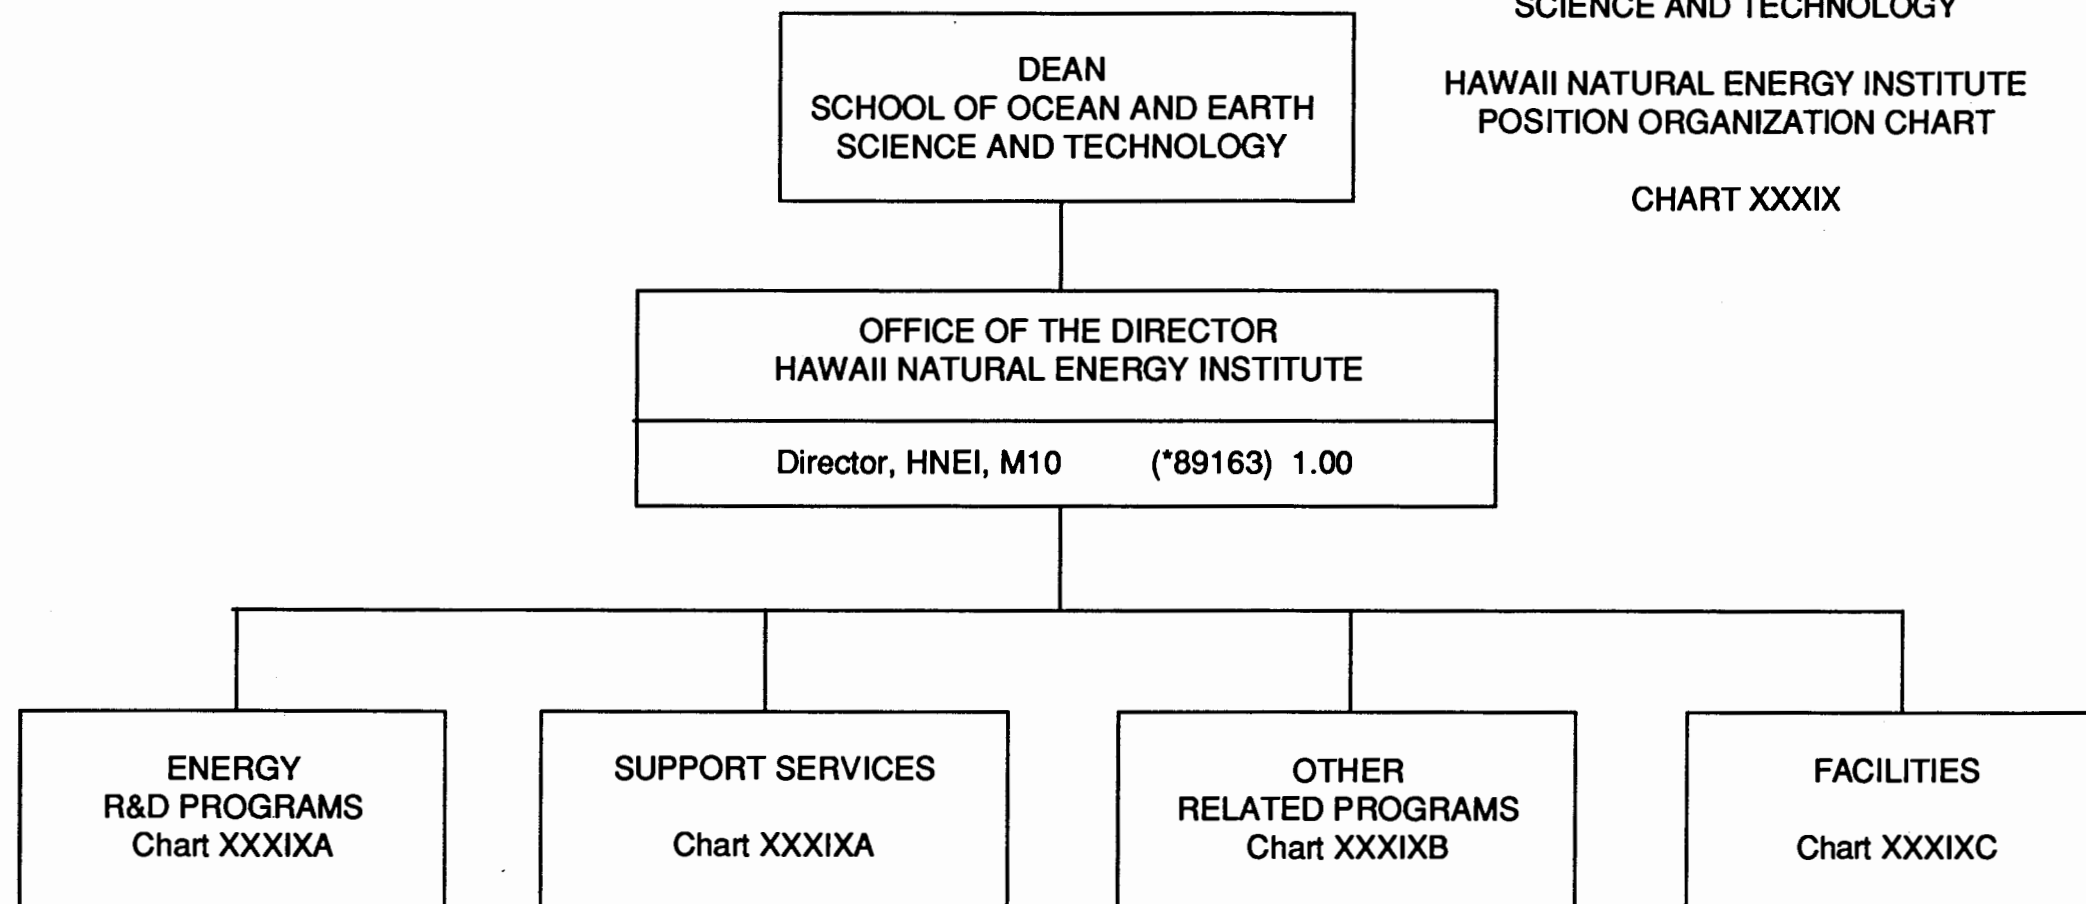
SCIENCE AND TECHNOLOGY

HAWAII NATURAL ENERGY INSTITUTE
POSITION ORGANIZATION CHART

CHART XXXIX

DEAN
SCHOOL OF OCEAN AND EARTH
SCIENCE AND TECHNOLOGY

OFFICE OF THE DIRECTOR
HAWAII NATURAL ENERGY INSTITUTE

Director, HNEI, M10 (*89163) 1.00

ENERGY
R&D PROGRAMS
Chart XXXIXA

SUPPORT SERVICES

Chart XXXIXA

OTHER
RELATED PROGRAMS
Chart XXXIXB

FACILITIES

Chart XXXIXC